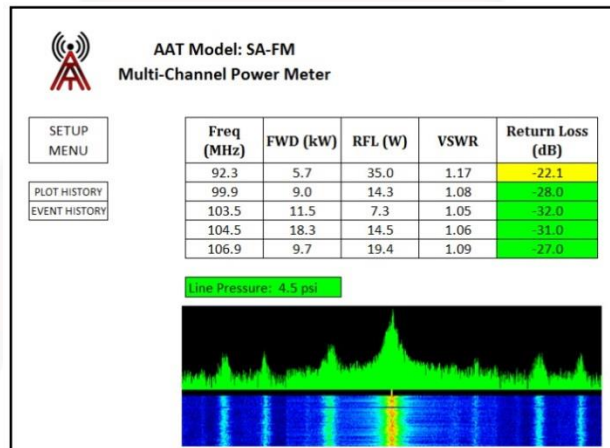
AAT Model: SA-FM
Multi-Channel Power Meter

SETUP MENU

PLOT HISTORY

EVENT HISTORY

| Freq (MHz) | FWD (kW) | RFL (W) | VSWR | Return Loss (dB) |
|---|---|---|---|---|
| 92.3 | 5.7 | 35.0 | 1.17 | -22.1 |
| 99.9 | 9.0 | 14.3 | 1.08 | -28.0 |
| 103.5 | 11.5 | 7.3 | 1.05 | -32.0 |
| 104.5 | 18.3 | 14.5 | 1.06 | -31.0 |
| 106.9 | 9.7 | 19.4 | 1.09 | -27.0 |

Line Pressure: 4.5 psi